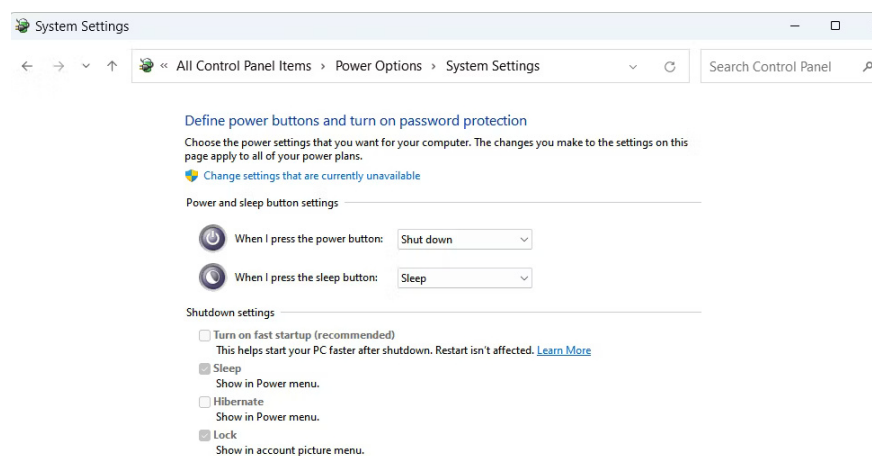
System Settings

« All Control Panel Items › Power Options › System Settings

Search Control Panel

Define power buttons and turn on password protection

Choose the power settings that you want for your computer. The changes you make to the settings on this page apply to all of your power plans.

Change settings that are currently unavailable

Power and sleep button settings

When I press the power button: Shut down

When I press the sleep button: Sleep

Shutdown settings

Turn on fast startup (recommended)
This helps start your PC faster after shutdown. Restart isn't affected. Learn More

Sleep
Show in Power menu.

Hibernate
Show in Power menu.

Lock
Show in account picture menu.